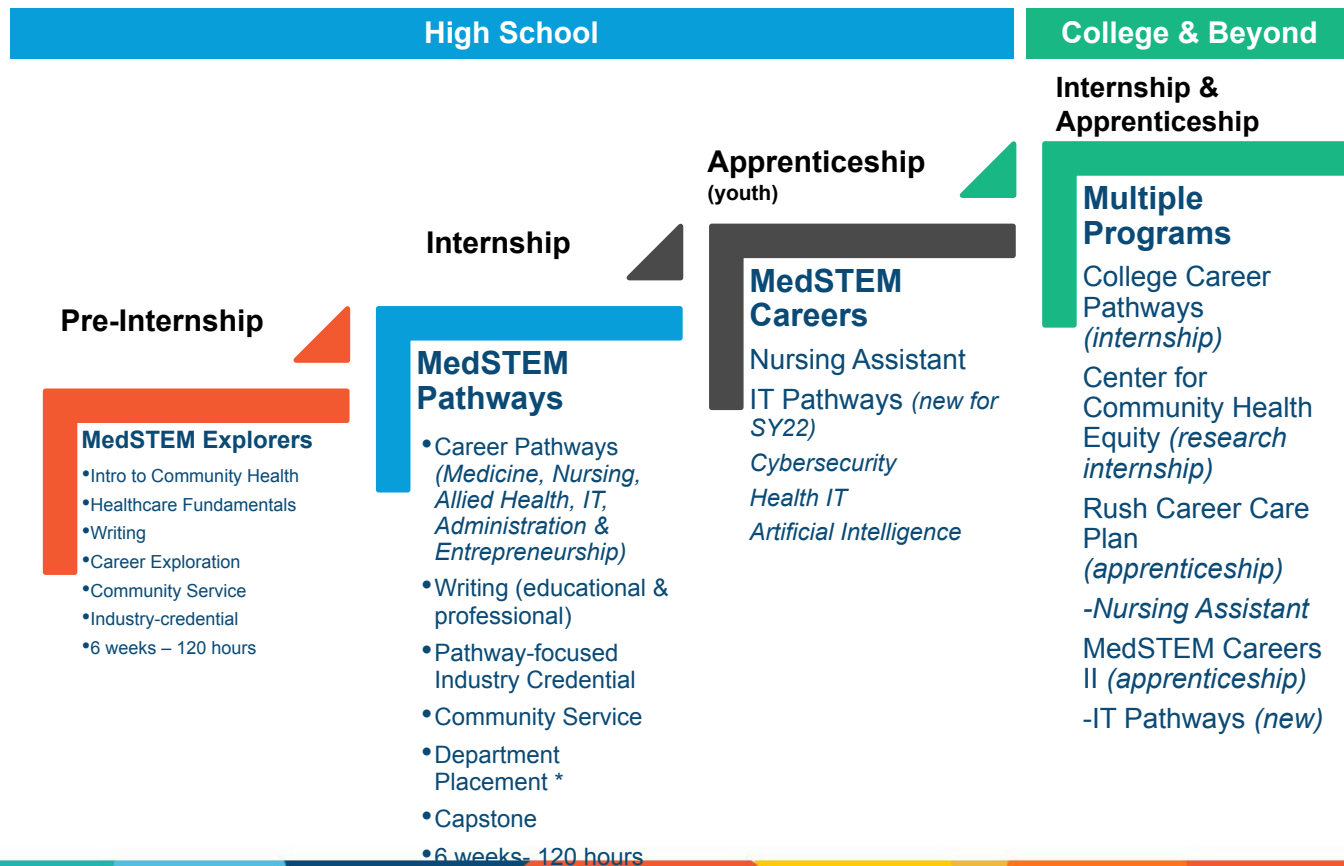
High School

College & Beyond

Internship & Apprenticeship

Apprenticeship (youth)

Internship

Pre-Internship

MedSTEM Explorers
•Intro to Community Health
•Healthcare Fundamentals
•Writing
•Career Exploration
•Community Service
•Industry-credential
•6 weeks – 120 hours

MedSTEM Pathways
•Career Pathways *(Medicine, Nursing, Allied Health, IT, Administration & Entrepreneurship)*
•Writing (educational & professional)
•Pathway-focused Industry Credential
•Community Service
•Department Placement *
•Capstone
•6 weeks- 120 hours

MedSTEM Careers
Nursing Assistant
IT Pathways *(new for SY22)*
*Cybersecurity*
*Health IT*
*Artificial Intelligence*

Multiple Programs
College Career Pathways *(internship)*
Center for Community Health Equity *(research internship)*
Rush Career Care Plan *(apprenticeship)*
*-Nursing Assistant*
MedSTEM Careers II *(apprenticeship)*
-IT Pathways *(new)*